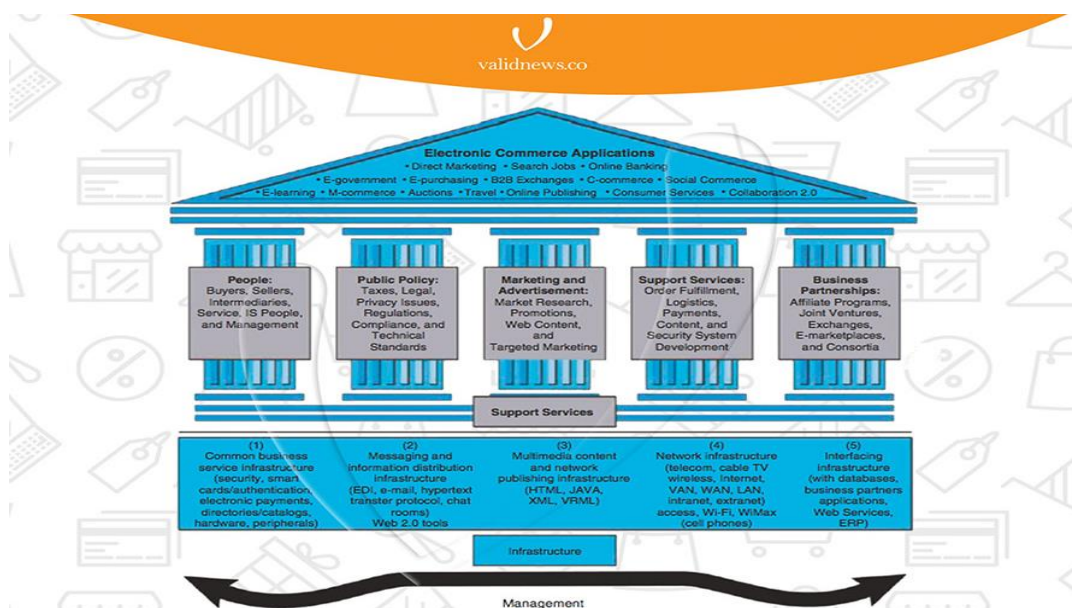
validnews.co

Electronic Commerce Applications
• Direct Marketing • Search Jobs • Online Banking
• E-government • E-purchasing • B2B Exchanges • C-commerce • Social Commerce
• E-learning • M-commerce • Auctions • Travel • Online Publishing • Consumer Services • Collaboration 2.0

People: Buyers, Sellers, Intermediaries, Service, IS People, and Management

Public Policy: Taxes, Legal, Privacy Issues, Regulations, Compliance, and Technical Standards

Marketing and Advertisement: Market Research, Promotions, Web Content, and Targeted Marketing

Support Services: Order Fulfillment, Logistics, Payments, Content, and Security System Development

Business Partnerships: Affiliate Programs, Joint Ventures, Exchanges, E-marketplaces, and Consortia

Support Services

(1) Common business service infrastructure (security, smart cards/authentication, electronic payments, directories/catalogs, hardware, peripherals)

(2) Messaging and information distribution infrastructure (EDI, e-mail, hypertext transfer protocol, chat rooms) Web 2.0 tools

(3) Multimedia content and network publishing infrastructure (HTML, JAVA, XML, VRML)

(4) Network infrastructure (telecom, cable TV wireless, Internet, VAN, WAN, LAN, intranet, extranet) access, Wi-Fi, WiMax (cell phones)

(5) Interfacing infrastructure (with databases, business partners applications, Web Services, ERP)

Infrastructure

Management